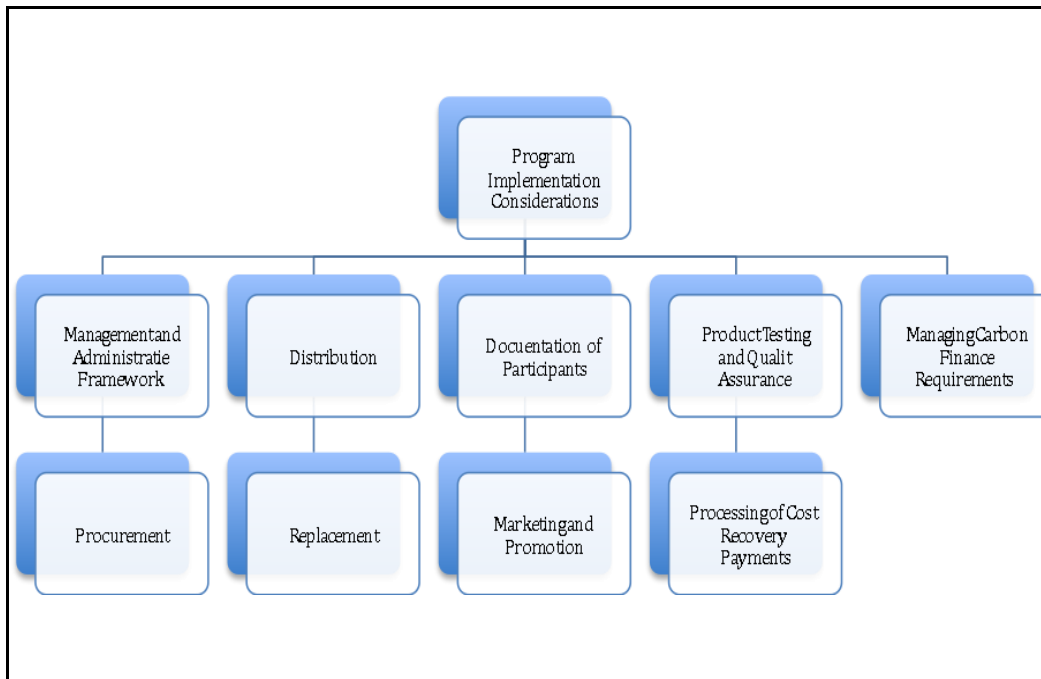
Program Implementation Considerations

Managementand Administratie Framework

Distribution

Docuentation of Participants

ProductTesting and Qualit Assurance

ManagingCarbon Finance Requirements

Procurement

Replacement

Marketingand Promotion

Processingof Cost Recovery Payments